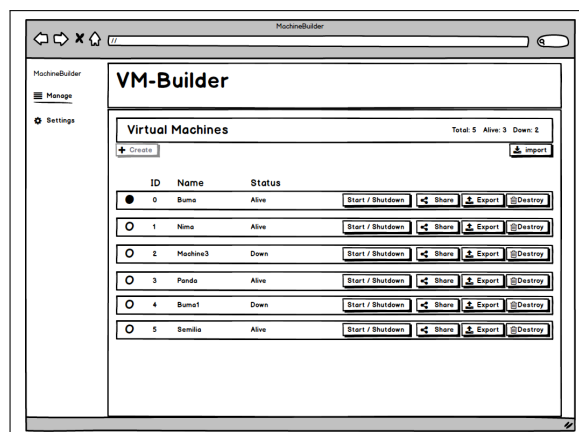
MachineBuilder

//

MachineBuilder

Manage

Settings

VM-Builder

Virtual Machines

Total: 5 Alive: 3 Down: 2

Create

import

| | ID | Name | Status | | | | |
|---|---|---|---|---|---|---|---|
| | 0 | Buma | Alive | Start / Shutdown | Share | Export | Destroy |
| | 1 | Nima | Alive | Start / Shutdown | Share | Export | Destroy |
| | 2 | Machine3 | Down | Start / Shutdown | Share | Export | Destroy |
| | 3 | Panda | Alive | Start / Shutdown | Share | Export | Destroy |
| | 4 | Buma1 | Down | Start / Shutdown | Share | Export | Destroy |
| | 5 | Semilia | Alive | Start / Shutdown | Share | Export | Destroy |